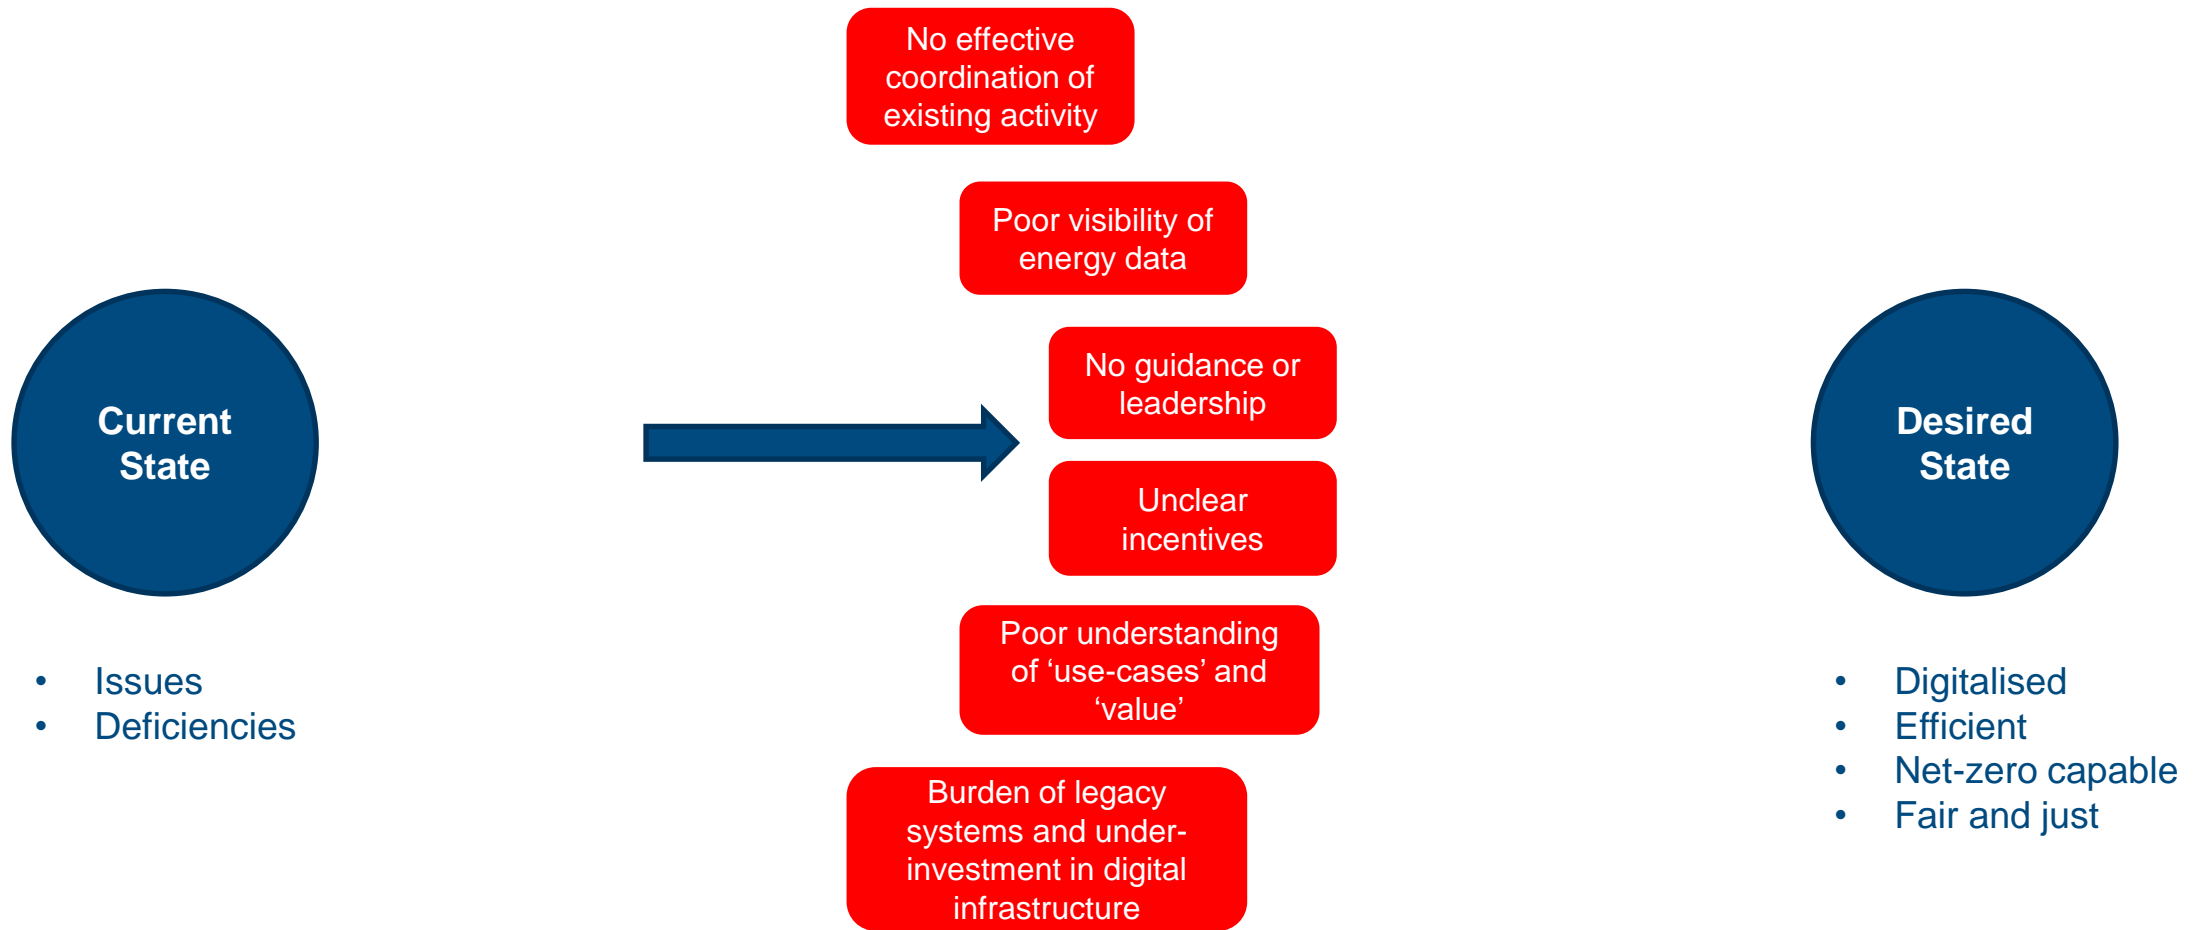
Current State

• Issues
• Deficiencies

No effective coordination of existing activity

Poor visibility of energy data

No guidance or leadership

Unclear incentives

Poor understanding of ‘use-cases’ and ‘value’

Burden of legacy systems and under-investment in digital infrastructure

Desired State

• Digitalised
• Efficient
• Net-zero capable
• Fair and just